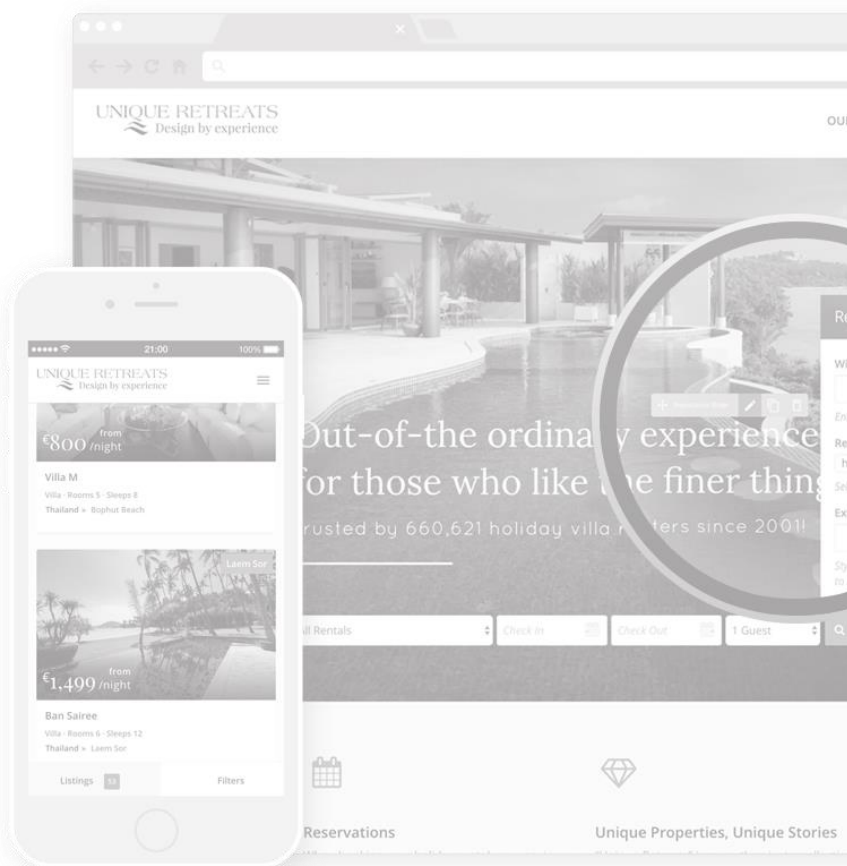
UNIQUE RETREATS
Design by experience

OU

Out-of-the ordina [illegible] experience
for those who like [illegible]e finer thing
rusted by 660,621 holiday villa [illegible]ters since 2001!

ll Rentals
Check In
Check Out
1 Guest

R
Wi
En
Re
h
Se
Ex
St
to

Reservations

Unique Properties, Unique Stories

21:00
100%

UNIQUE RETREATS
Design by experience

from
€800 /night

Villa M
Villa · Rooms 5 · Sleeps 8
Thailand » Bophut Beach

Laem Sor

from
€1,499 /night

Ban Sairee
Villa · Rooms 6 · Sleeps 12
Thailand » Laem Sor

Listings 53
Filters